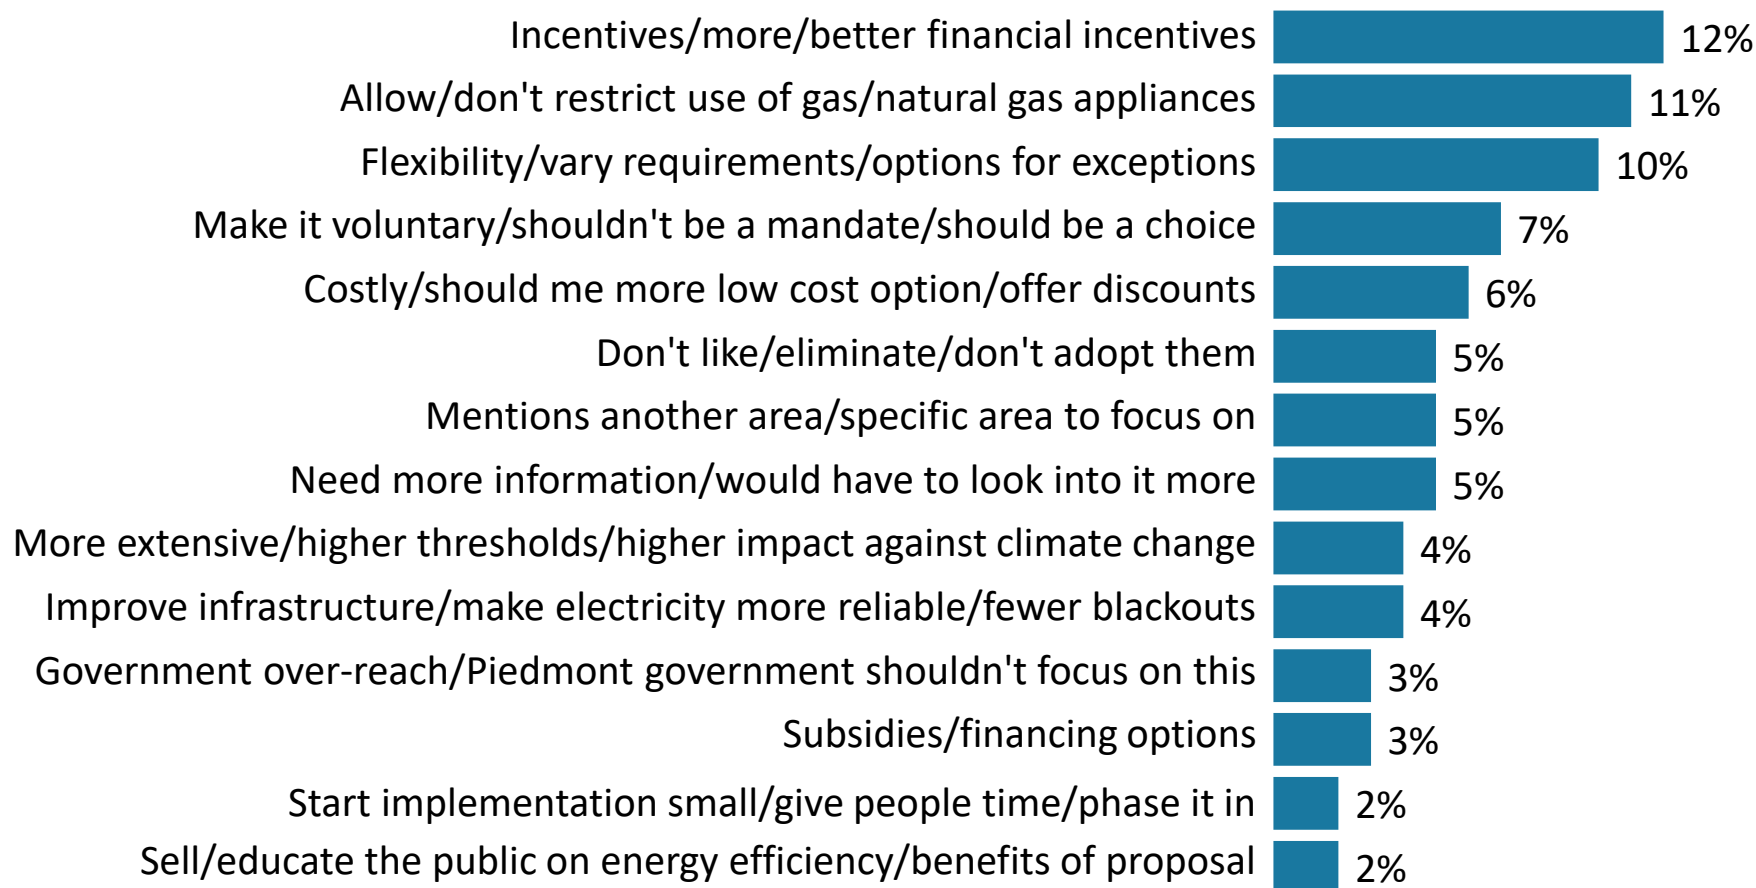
| | |
|---|---|
| Incentives/more/better financial incentives | 12% |
| Allow/don't restrict use of gas/natural gas appliances | 11% |
| Flexibility/vary requirements/options for exceptions | 10% |
| Make it voluntary/shouldn't be a mandate/should be a choice | 7% |
| Costly/should me more low cost option/offer discounts | 6% |
| Don't like/eliminate/don't adopt them | 5% |
| Mentions another area/specific area to focus on | 5% |
| Need more information/would have to look into it more | 5% |
| More extensive/higher thresholds/higher impact against climate change | 4% |
| Improve infrastructure/make electricity more reliable/fewer blackouts | 4% |
| Government over-reach/Piedmont government shouldn't focus on this | 3% |
| Subsidies/financing options | 3% |
| Start implementation small/give people time/phase it in | 2% |
| Sell/educate the public on energy efficiency/benefits of proposal | 2% |